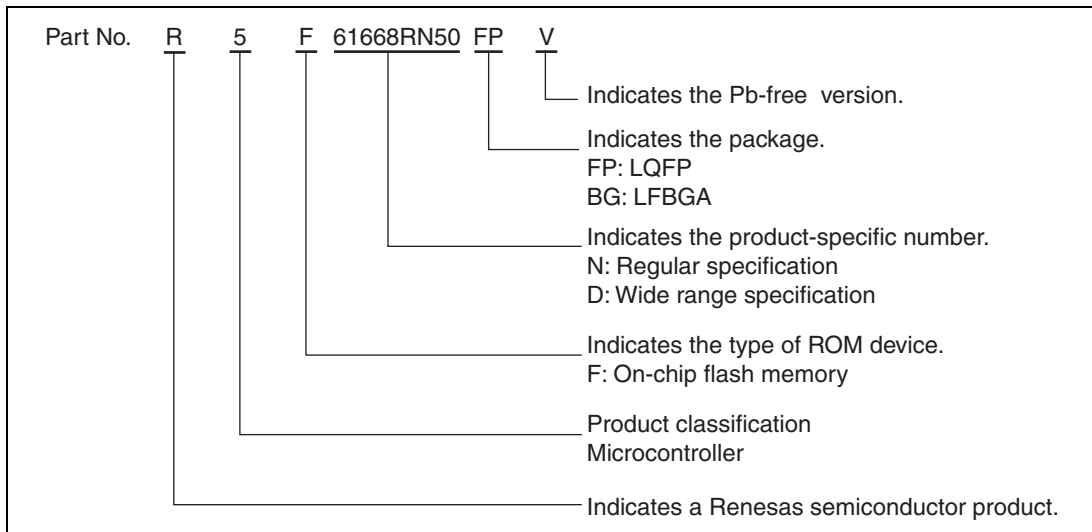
Part No. R 5 F 61668RN50 FP V

Indicates the Pb-free version.

Indicates the package.
FP: LQFP
BG: LFBGA

Indicates the product-specific number.
N: Regular specification
D: Wide range specification

Indicates the type of ROM device.
F: On-chip flash memory

Product classification
Microcontroller

Indicates a Renesas semiconductor product.